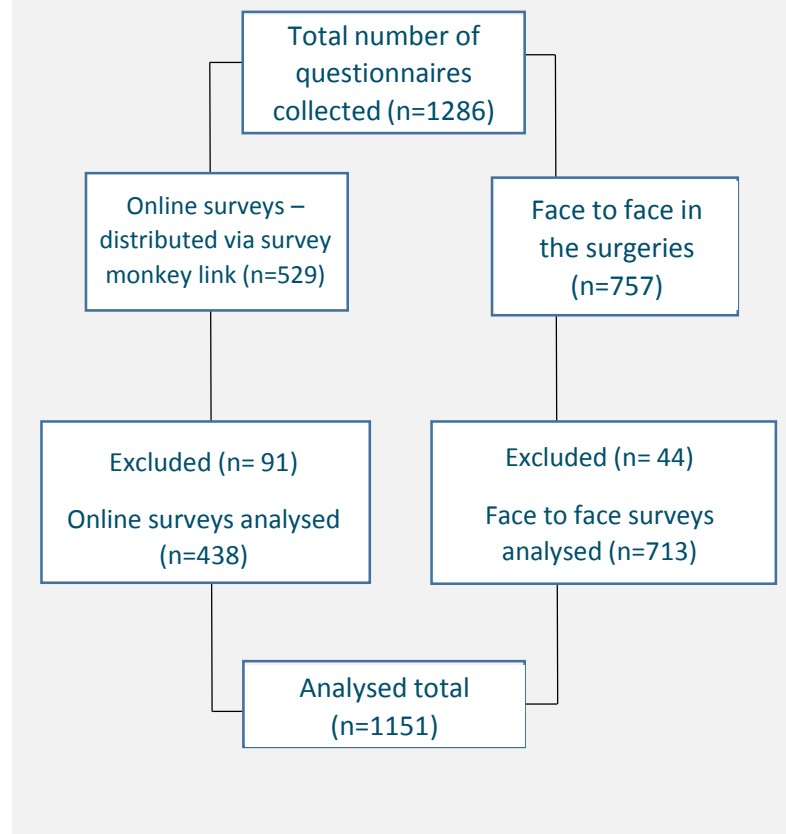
Total number of questionnaires collected (n=1286)

Online surveys – distributed via survey monkey link (n=529)

Face to face in the surgeries (n=757)

Excluded (n= 91)

Online surveys analysed (n=438)

Excluded (n= 44)

Face to face surveys analysed (n=713)

Analysed total (n=1151)